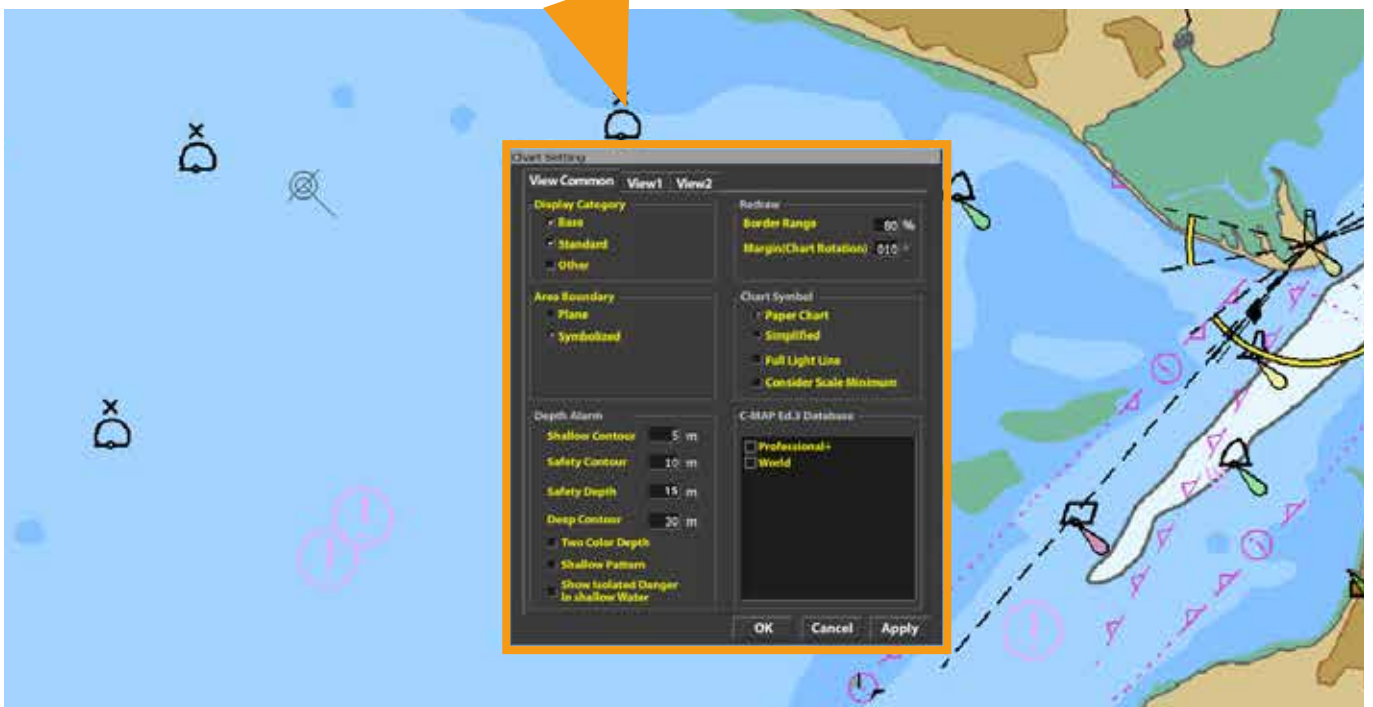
Chart Setting

View Common View1 View2

Display Category
Base
Standard
Other

Redraw
Border Range 80 %
Margin(Chart Rotation) 010 °

Area Boundary
Plane
Symbolized

Chart Symbol
Paper Chart
Simplified
Full Light Line
Consider Scale Minimum

Depth Alarm
Shallow Contour 5 m
Safety Contour 10 m
Safety Depth 15 m
Deep Contour 20 m
Two Color Depth
Shallow Pattern
Show Isolated Danger in shallow Water

C-MAP Ed.3 Database
Professional+
World

OK Cancel Apply